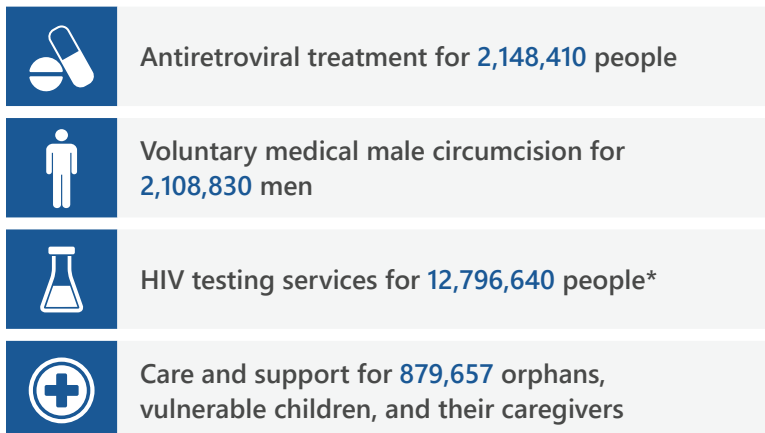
Antiretroviral treatment for 2,148,410 people

Voluntary medical male circumcision for 2,108,830 men

HIV testing services for 12,796,640 people*

Care and support for 879,657 orphans, vulnerable children, and their caregivers